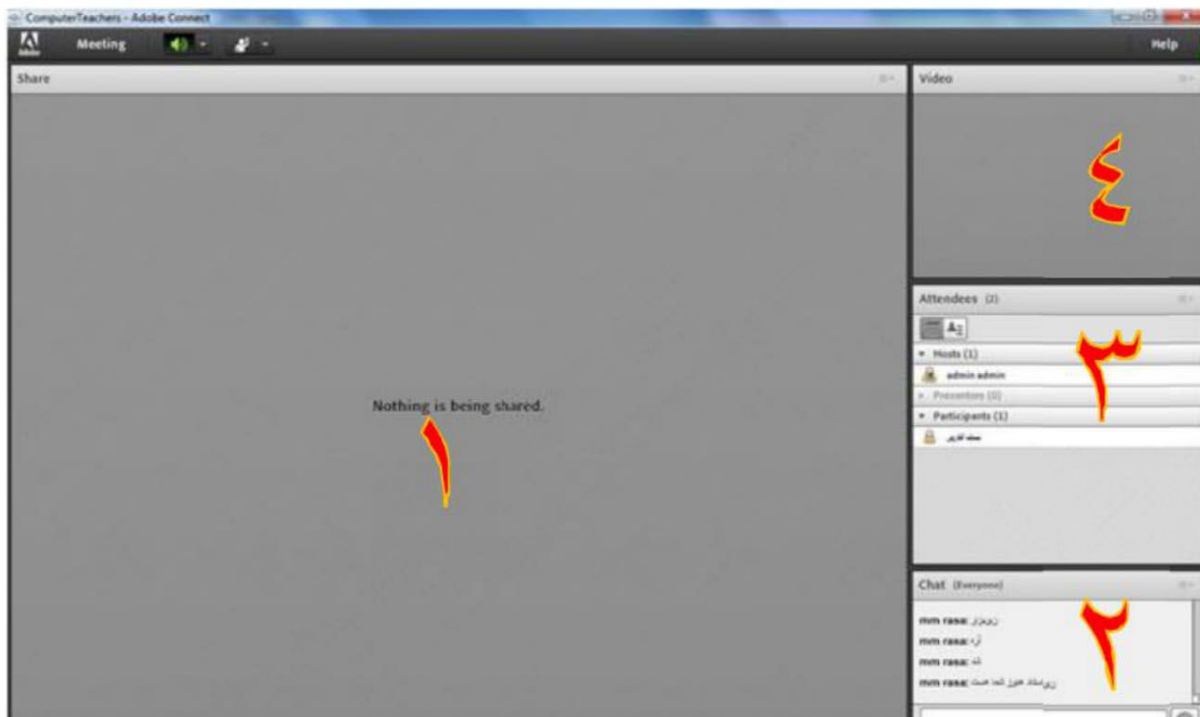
ComputerTeachers - Adobe Connect

Meeting

Help

Share

Nothing is being shared.

۱

Video

٤

Attendees (2)

۳

Hosts (1)

admin admin

Presenters (0)

Participants (1)

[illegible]

Chat (Everyone)

۲

mm rasa: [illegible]

mm rasa: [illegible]

mm rasa: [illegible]

mm rasa: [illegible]